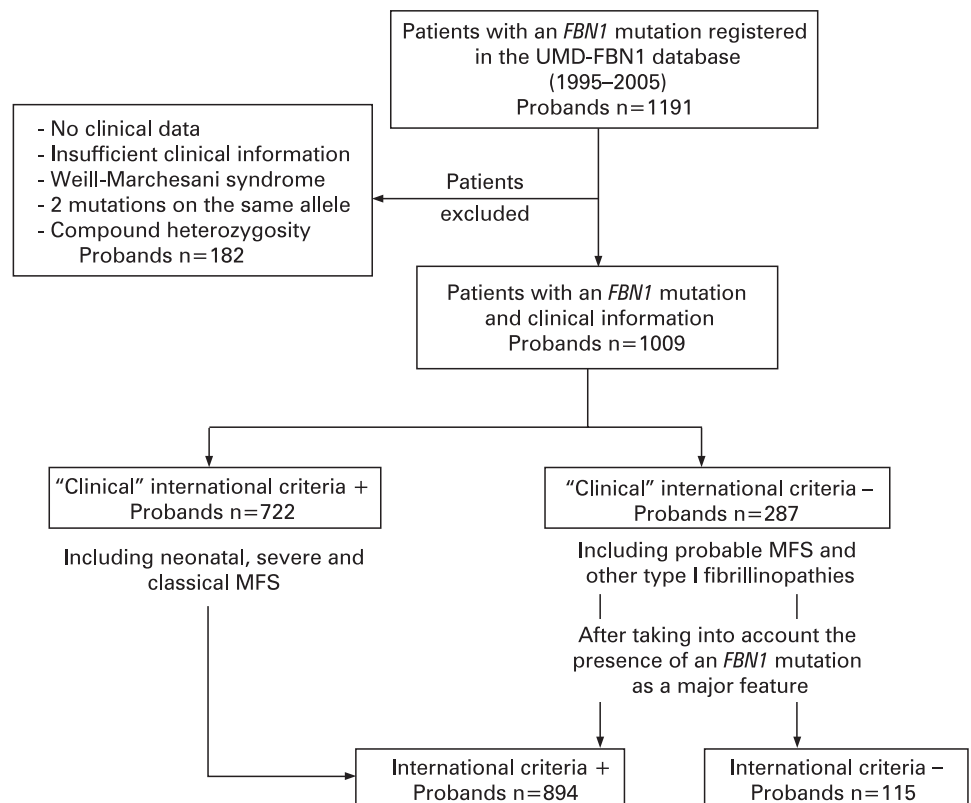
Patients with an FBN1 mutation registered in the UMD-FBN1 database (1995–2005)
Probands n=1191

- No clinical data
- Insufficient clinical information
- Weill-Marchesani syndrome
- 2 mutations on the same allele
- Compound heterozygosity
Probands n=182

Patients excluded

Patients with an FBN1 mutation and clinical information
Probands n=1009

"Clinical" international criteria +
Probands n=722

Including neonatal, severe and classical MFS

"Clinical" international criteria –
Probands n=287

Including probable MFS and other type I fibrillinopathies

After taking into account the presence of an FBN1 mutation as a major feature

International criteria +
Probands n=894

International criteria –
Probands n=115